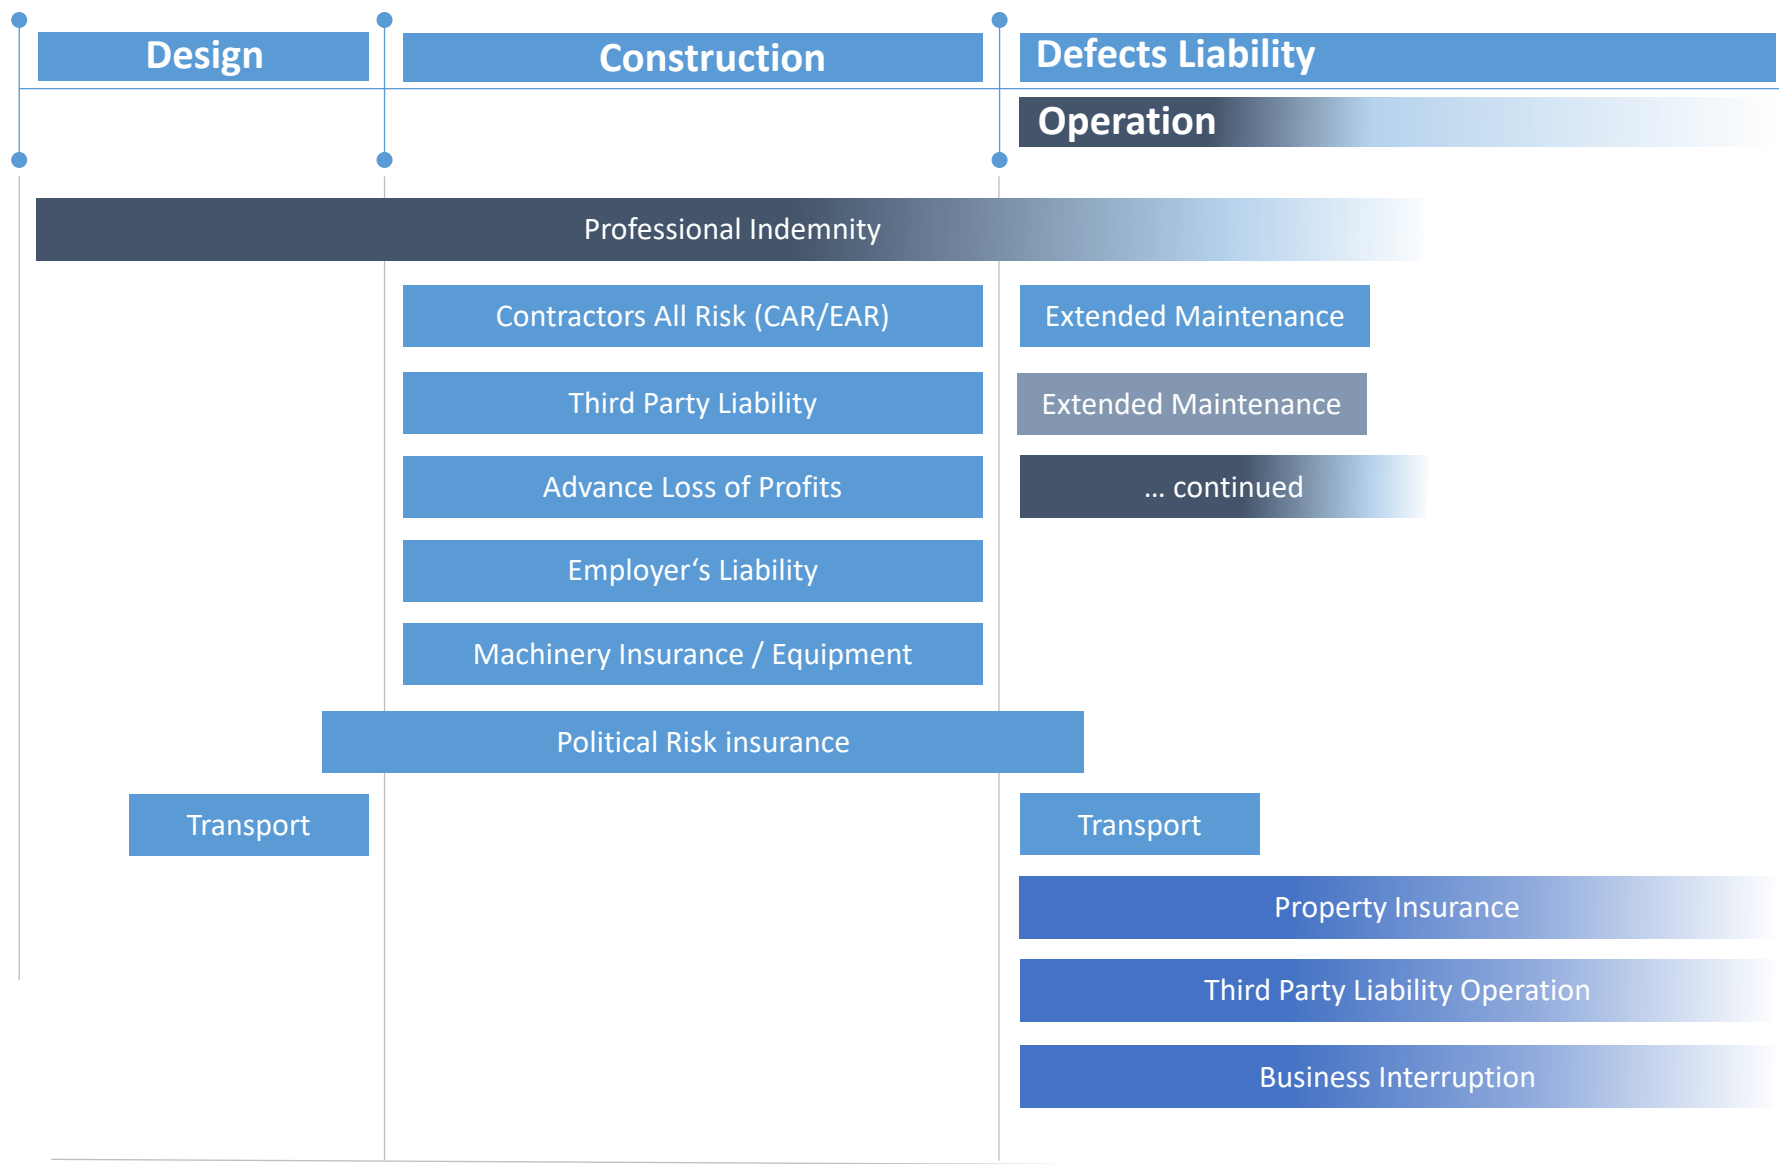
Design

Construction

Defects Liability

Operation

Professional Indemnity

Contractors All Risk (CAR/EAR)

Extended Maintenance

Third Party Liability

Extended Maintenance

Advance Loss of Profits

... continued

Employer‘s Liability

Machinery Insurance / Equipment

Political Risk insurance

Transport

Transport

Property Insurance

Third Party Liability Operation

Business Interruption